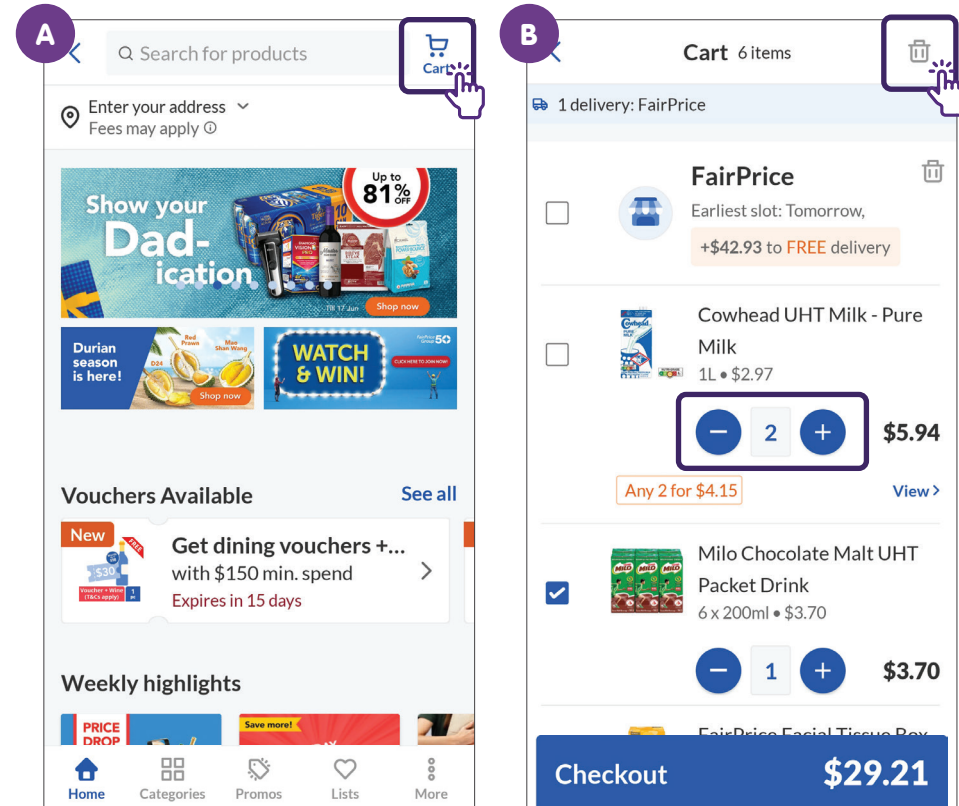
A

Search for products

Cart

Enter your address
Fees may apply ⓘ

Show your Dad-ication

Up to 81% OFF

Till 17 Jun

Shop now

Durian season is here!

Red Prawn

Mao Shan Wang

Shop now

WATCH & WIN!

CLICK HERE TO JOIN NOW

Vouchers Available

See all

New

Get dining vouchers +...
with $150 min. spend
Expires in 15 days

Weekly highlights

PRICE DROP

Save more!

Home Categories Promos Lists More

B

Cart 6 items

1 delivery: FairPrice

FairPrice
Earliest slot: Tomorrow,
+$42.93 to FREE delivery

Cowhead UHT Milk - Pure Milk
1L • $2.97

2

$5.94

Any 2 for $4.15

View ›

Milo Chocolate Malt UHT Packet Drink
6 x 200ml • $3.70

1

$3.70

FairPrice Facial Tissue Box

Checkout $29.21